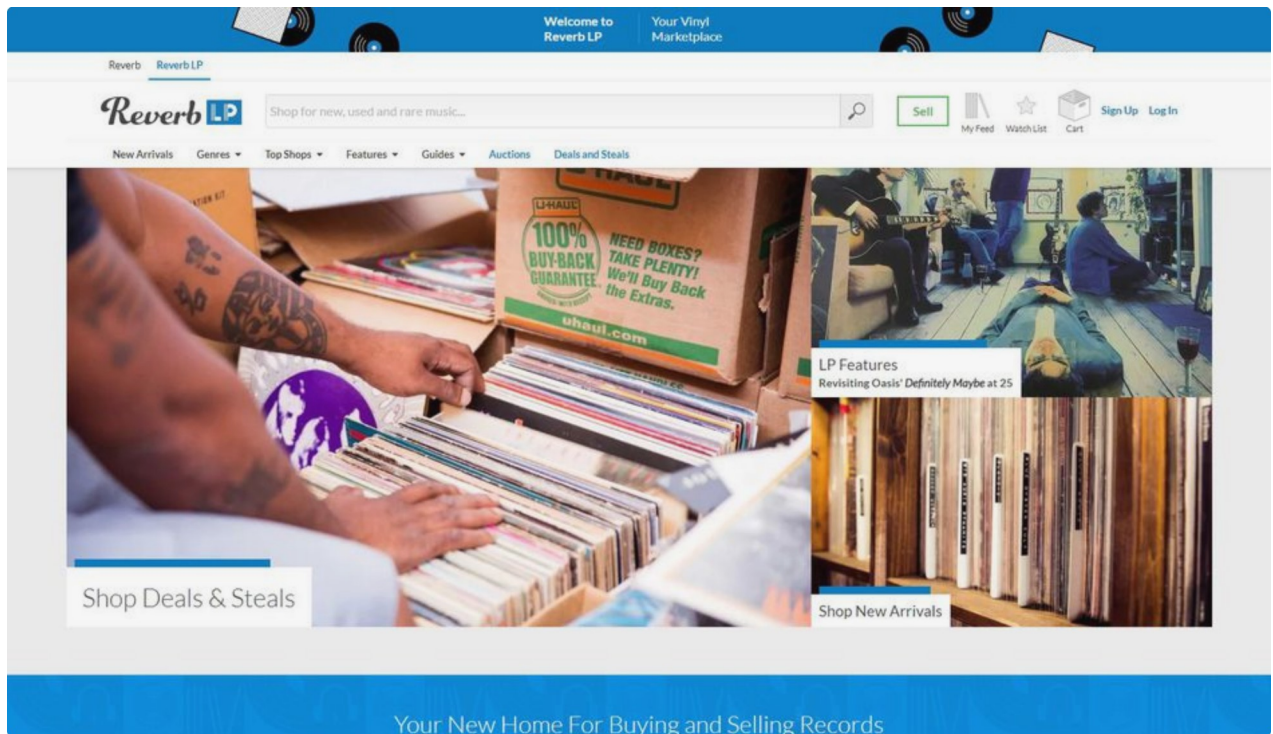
Welcome to Reverb LP

Your Vinyl Marketplace

Reverb Reverb LP

Reverb LP

Shop for new, used and rare music...

Sell

My Feed Watch List Cart

Sign Up Log In

New Arrivals Genres Top Shops Features Guides Auctions Deals and Steals

U-HAUL

100% BUY-BACK GUARANTEE

NEED BOXES? TAKE PLENTY! We'll Buy Back the Extras.

uhaul.com

Shop Deals & Steals

LP Features
Revisiting Oasis' *Definitely Maybe* at 25

Shop New Arrivals

Your New Home For Buying and Selling Records